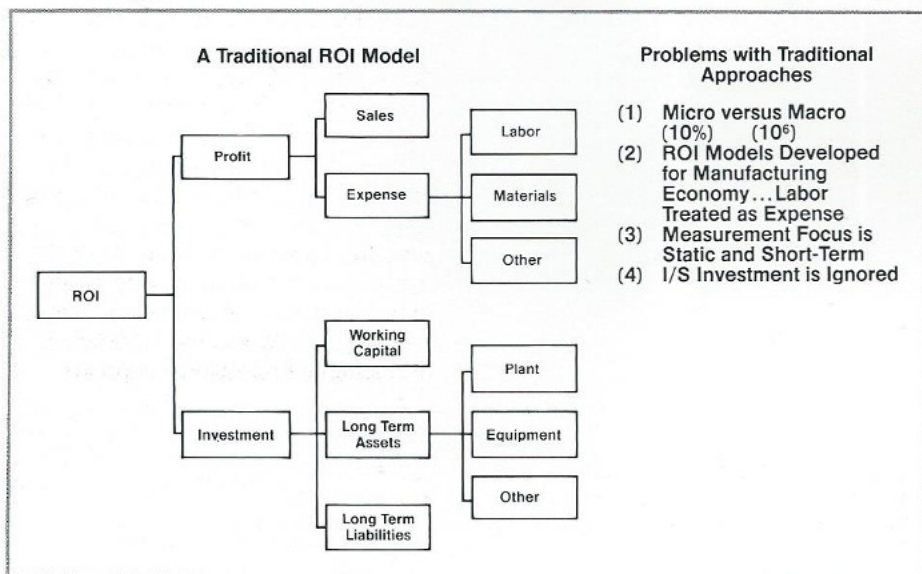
A Traditional ROI Model

ROI

Profit

Sales

Expense

Labor

Materials

Other

Investment

Working Capital

Long Term Assets

Long Term Liabilities

Plant

Equipment

Other

Problems with Traditional Approaches

(1) Micro versus Macro (10%) $(10^6)$
(2) ROI Models Developed for Manufacturing Economy... Labor Treated as Expense
(3) Measurement Focus is Static and Short-Term
(4) I/S Investment is Ignored